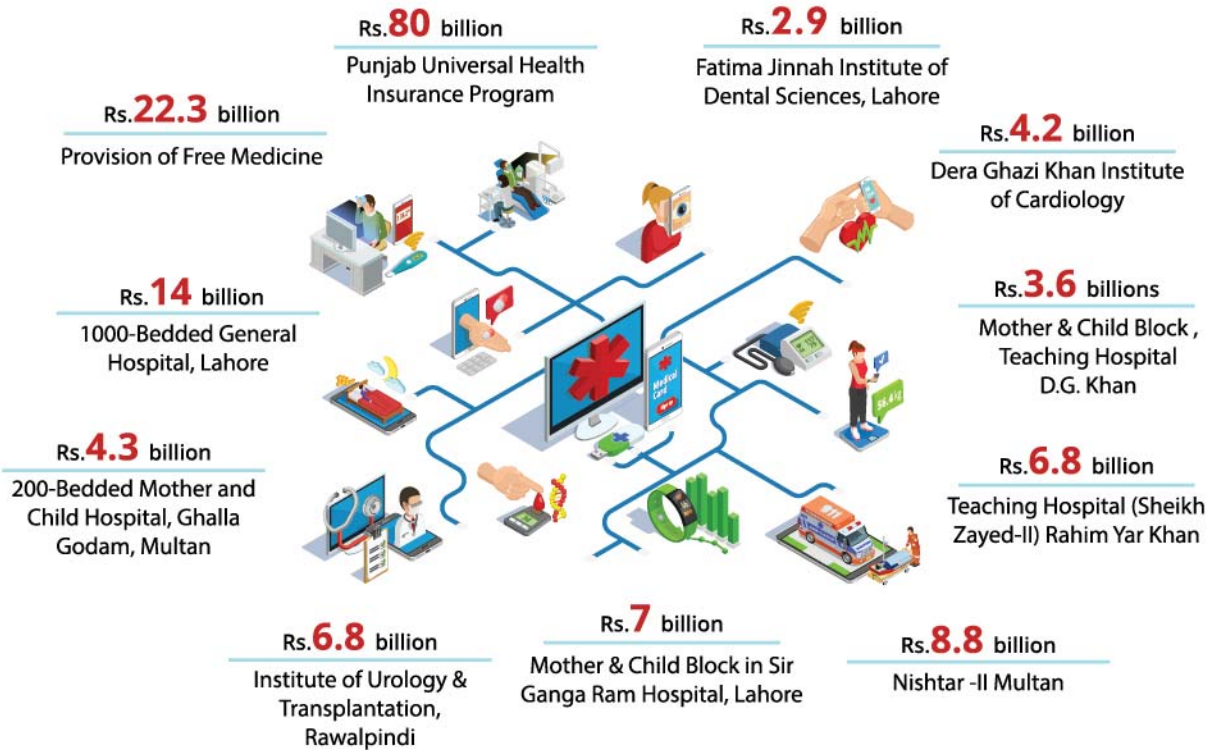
Rs.80 billion
Punjab Universal Health Insurance Program

Rs.2.9 billion
Fatima Jinnah Institute of Dental Sciences, Lahore

Rs.22.3 billion
Provision of Free Medicine

Rs.4.2 billion
Dera Ghazi Khan Institute of Cardiology

Rs.14 billion
1000-Bedded General Hospital, Lahore

Rs.3.6 billions
Mother & Child Block , Teaching Hospital D.G. Khan

Rs.4.3 billion
200-Bedded Mother and Child Hospital, Ghalla Godam, Multan

Rs.6.8 billion
Teaching Hospital (Sheikh Zayed-II) Rahim Yar Khan

Medical Card

Rs.6.8 billion
Institute of Urology & Transplantation, Rawalpindi

Rs.7 billion
Mother & Child Block in Sir Ganga Ram Hospital, Lahore

Rs.8.8 billion
Nishtar -II Multan